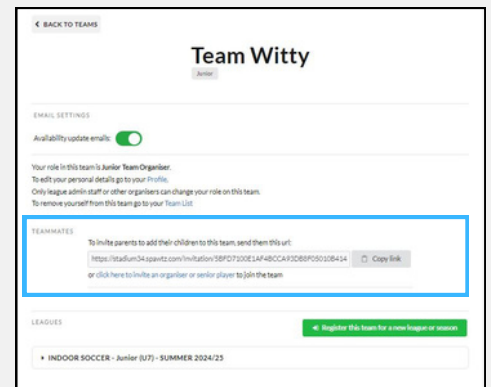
< BACK TO TEAMS

Team Witty

Junior

EMAIL SETTINGS

Availability update emails:

Your role in this team is Junior Team Organiser.
To edit your personal details go to your Profile.
Only league admin staff or other organisers can change your role on this team.
To remove yourself from this team go to your Team List

TEAMMATES

To invite parents to add their children to this team, send them this url:

https://stadium34.spawtz.com/invitation/5BFD7100E1AF4BCCA93DB8F05010B414

Copy link

or click here to invite an organiser or senior player to join the team

LEAGUES

Register this team for a new league or season

▸ INDOOR SOCCER - Junior (U7) - SUMMER 2024/25